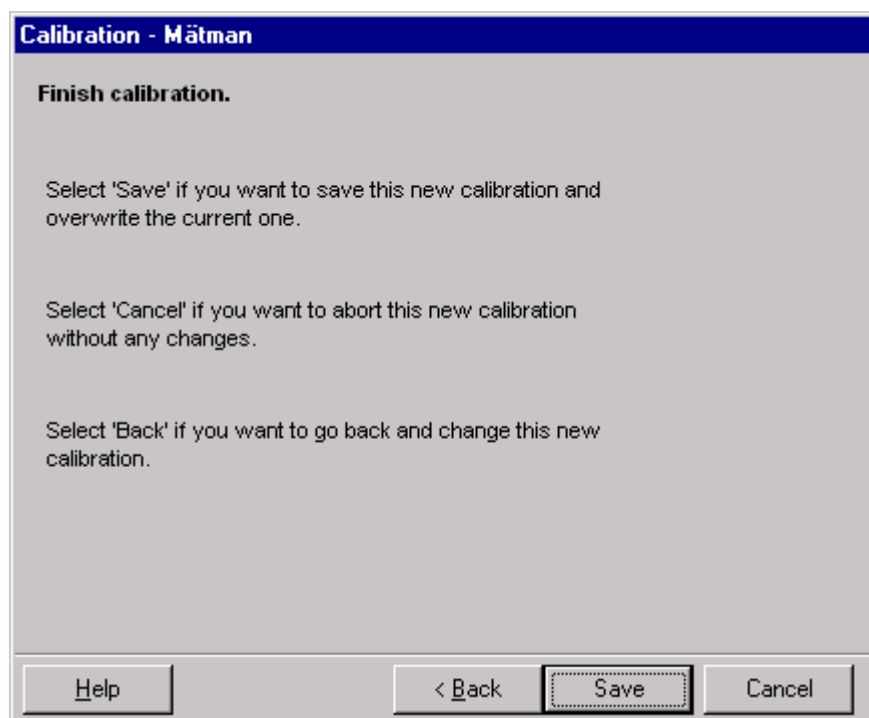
Calibration - Mätman

Finish calibration.

Select 'Save' if you want to save this new calibration and overwrite the current one.

Select 'Cancel' if you want to abort this new calibration without any changes.

Select 'Back' if you want to go back and change this new calibration.

Help

< Back

Save

Cancel